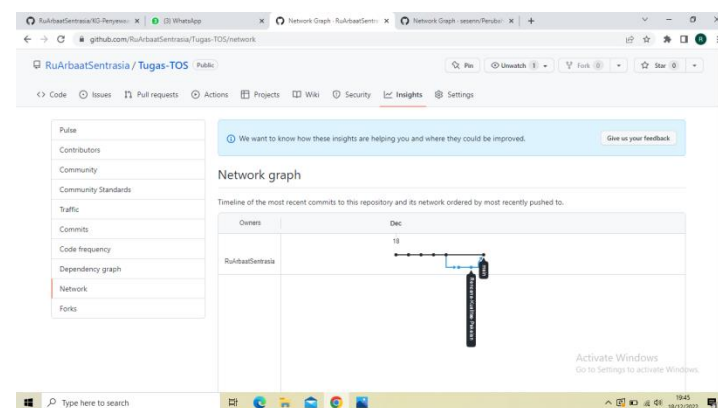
RuArbaatSentrasia/KG-Penyewaa ×
(3) WhatsApp ×
Network Graph · RuArbaatSentra ×
Network Graph · sesenn/Perubah ×
+

github.com/RuArbaatSentrasia/Tugas-TOS/network

RuArbaatSentrasia / Tugas-TOS Public

Pin
Unwatch 1
Fork 0
Star 0

Code Issues Pull requests Actions Projects Wiki Security Insights Settings

Pulse
Contributors
Community
Community Standards
Traffic
Commits
Code frequency
Dependency graph
Network
Forks

We want to know how these insights are helping you and where they could be improved.

Give us your feedback

Network graph

Timeline of the most recent commits to this repository and its network ordered by most recently pushed to.

| Owners | Dec |
|---|---|
| | 18 |
| RuArbaatSentrasia | |

main
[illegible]

Activate Windows
Go to Settings to activate Windows.

Type here to search

19:45
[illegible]